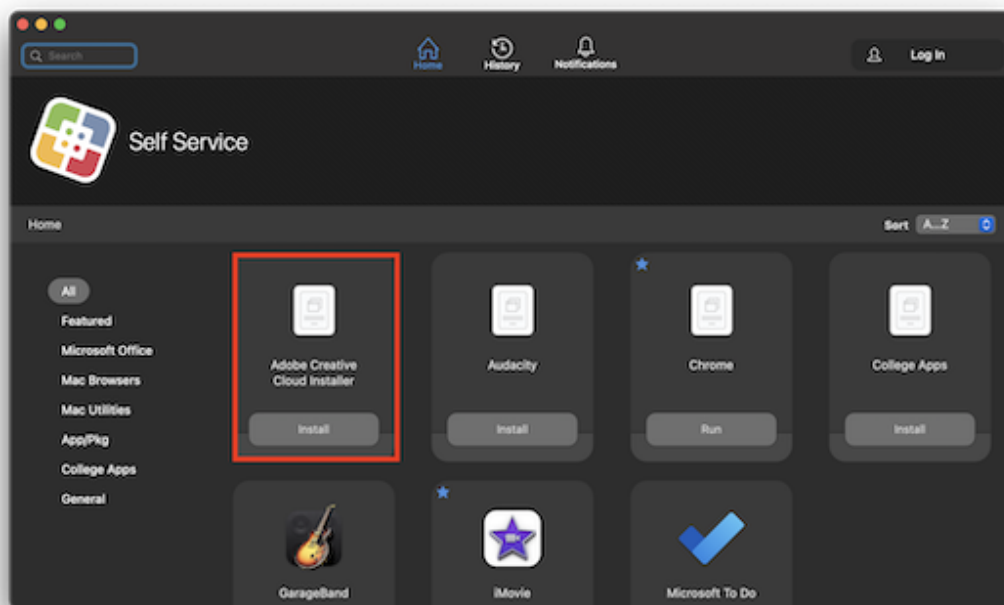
Search

Home History Notifications

Log In

Self Service

Home

Sort A...Z

All
Featured
Microsoft Office
Mac Browsers
Mac Utilities
App/Pkg
College Apps
General

Adobe Creative Cloud Installer
Install

Audacity
Install

Chrome
Run

College Apps
Install

GarageBand

iMovie

Microsoft To Do